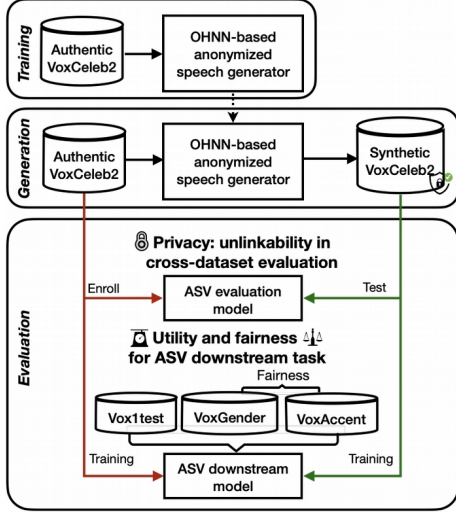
Training

Authentic VoxCeleb2

OHNN-based anonymized speech generator

Generation

Authentic VoxCeleb2

OHNN-based anonymized speech generator

Synthetic VoxCeleb2

Evaluation

Privacy: unlinkability in cross-dataset evaluation

Enroll

ASV evaluation model

Test

Utility and fairness for ASV downstream task

Fairness

Vox1test

VoxGender

VoxAccent

Training

ASV downstream model

Training